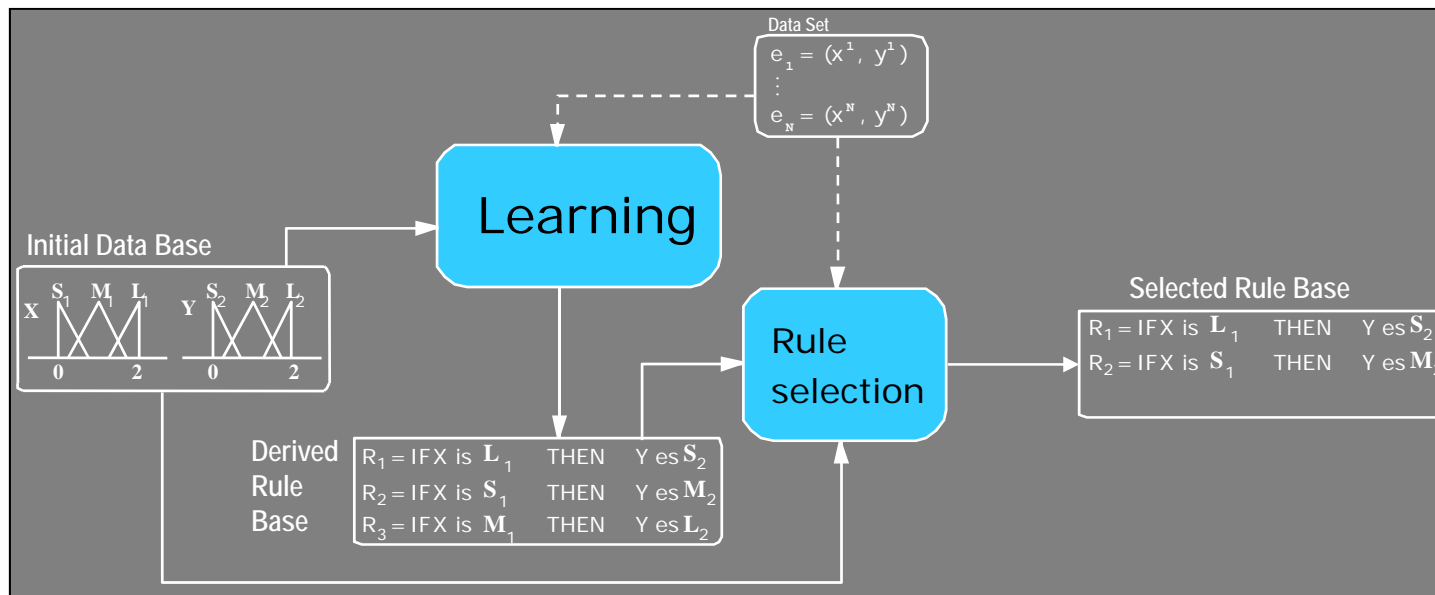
Data Set
$e_1 = (x^1, y^1)$
$\vdots$
$e_N = (x^N, y^N)$

Learning

Initial Data Base

X $S_1$ $M_1$ $L_1$ 0 2

Y $S_2$ $M_2$ $L_2$ 0 2

Rule selection

Selected Rule Base

$R_1$ = IFX is $L_1$ THEN Y es $S_2$
$R_2$ = IFX is $S_1$ THEN Y es $M_2$

Derived Rule Base

$R_1$ = IFX is $L_1$ THEN Y es $S_2$
$R_2$ = IFX is $S_1$ THEN Y es $M_2$
$R_3$ = IFX is $M_1$ THEN Y es $L_2$